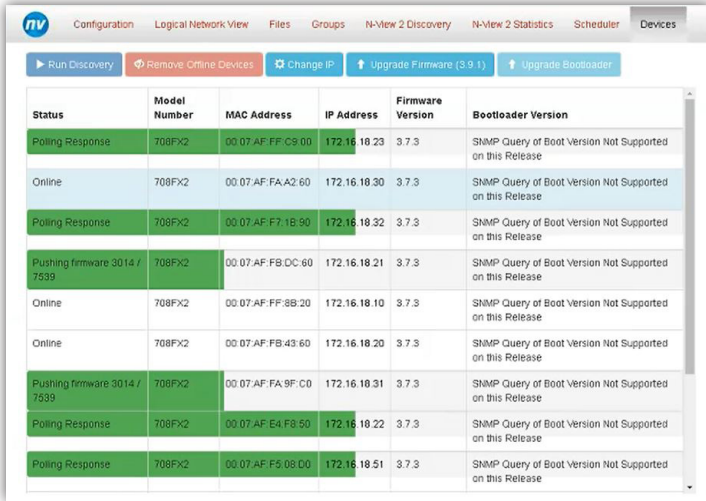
nv Configuration Logical Network View Files Groups N-View 2 Discovery N-View 2 Statistics Scheduler Devices

Run Discovery | Remove Offline Devices | Change IP | Upgrade Firmware (3.9.1) | Upgrade Bootloader

| Status | Model Number | MAC Address | IP Address | Firmware Version | Bootloader Version |
|---|---|---|---|---|---|
| Polling Response | 708FX2 | 00:07:AF:FF:C9:00 | 172.16.18.23 | 3.7.3 | SNMP Query of Boot Version Not Supported on this Release |
| Online | 708FX2 | 00:07:AF:FA:A2:60 | 172.16.18.30 | 3.7.3 | SNMP Query of Boot Version Not Supported on this Release |
| Polling Response | 708FX2 | 00:07:AF:F7:1B:90 | 172.16.18.32 | 3.7.3 | SNMP Query of Boot Version Not Supported on this Release |
| Pushing firmware 3014 / 7539 | 708FX2 | 00:07:AF:FB:DC:60 | 172.16.18.21 | 3.7.3 | SNMP Query of Boot Version Not Supported on this Release |
| Online | 708FX2 | 00:07:AF:FF:8B:20 | 172.16.18.10 | 3.7.3 | SNMP Query of Boot Version Not Supported on this Release |
| Online | 708FX2 | 00:07:AF:FB:43:60 | 172.16.18.20 | 3.7.3 | SNMP Query of Boot Version Not Supported on this Release |
| Pushing firmware 3014 / 7539 | 708FX2 | 00:07:AF:FA:9F:C0 | 172.16.18.31 | 3.7.3 | SNMP Query of Boot Version Not Supported on this Release |
| Polling Response | 708FX2 | 00:07:AF:E4:F8:50 | 172.16.18.22 | 3.7.3 | SNMP Query of Boot Version Not Supported on this Release |
| Polling Response | 708FX2 | 00:07:AF:F5:08:D0 | 172.16.18.51 | 3.7.3 | SNMP Query of Boot Version Not Supported on this Release |